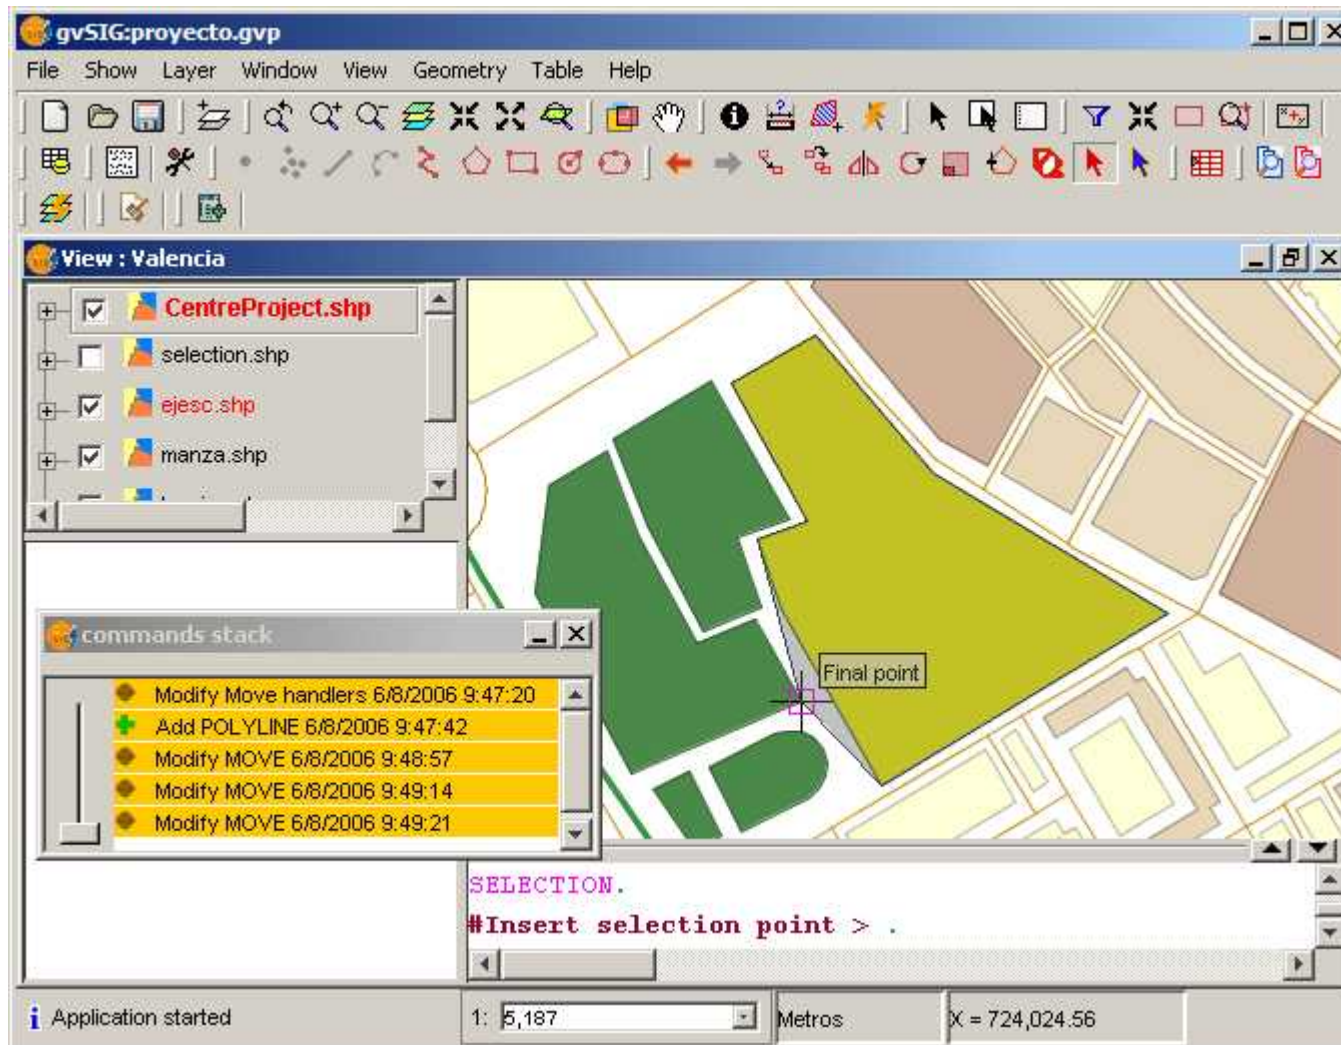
gvSIG:proyecto.gvp

File Show Layer Window View Geometry Table Help

View : Valencia

CentreProject.shp
selection.shp
ejesc.shp
manza.shp

commands stack

Modify Move handlers 6/8/2006 9:47:20
Add POLYLINE 6/8/2006 9:47:42
Modify MOVE 6/8/2006 9:48:57
Modify MOVE 6/8/2006 9:49:14
Modify MOVE 6/8/2006 9:49:21

Final point

SELECTION.
#Insert selection point > .

Application started
1: 5,187
Metros
X = 724,024.56